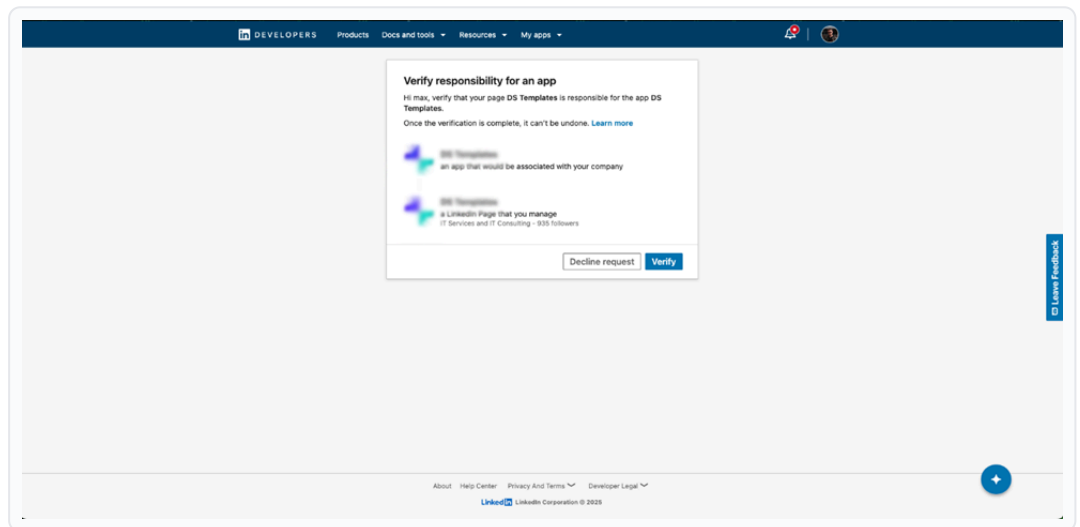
in DEVELOPERS Products Docs and tools Resources My apps

Verify responsibility for an app

Hi max, verify that your page DS Templates is responsible for the app DS Templates.

Once the verification is complete, it can't be undone. Learn more

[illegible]
an app that would be associated with your company

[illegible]
a LinkedIn Page that you manage
IT Services and IT Consulting · 935 followers

Decline request Verify

Leave Feedback

About Help Center Privacy And Terms Developer Legal

LinkedIn LinkedIn Corporation © 2025